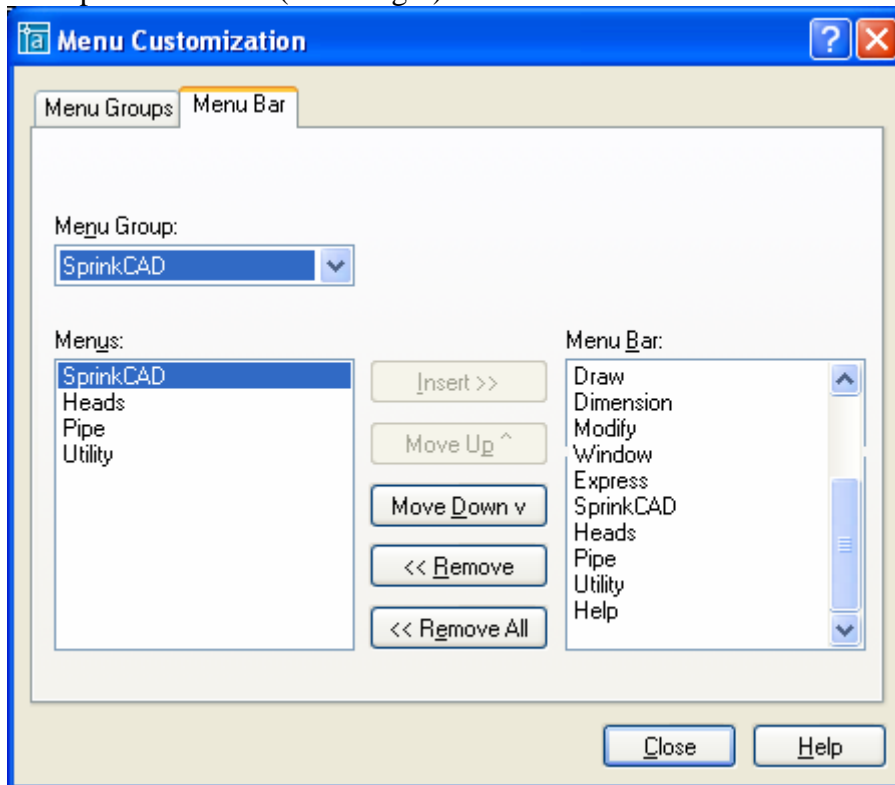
Menu Customization

Menu Groups | Menu Bar

Menu Group:
SprinkCAD

Menus:
SprinkCAD
Heads
Pipe
Utility

Insert >>
Move Up ^
Move Down v
<< Remove
<< Remove All

Menu Bar:
Draw
Dimension
Modify
Window
Express
SprinkCAD
Heads
Pipe
Utility
Help

Close
Help